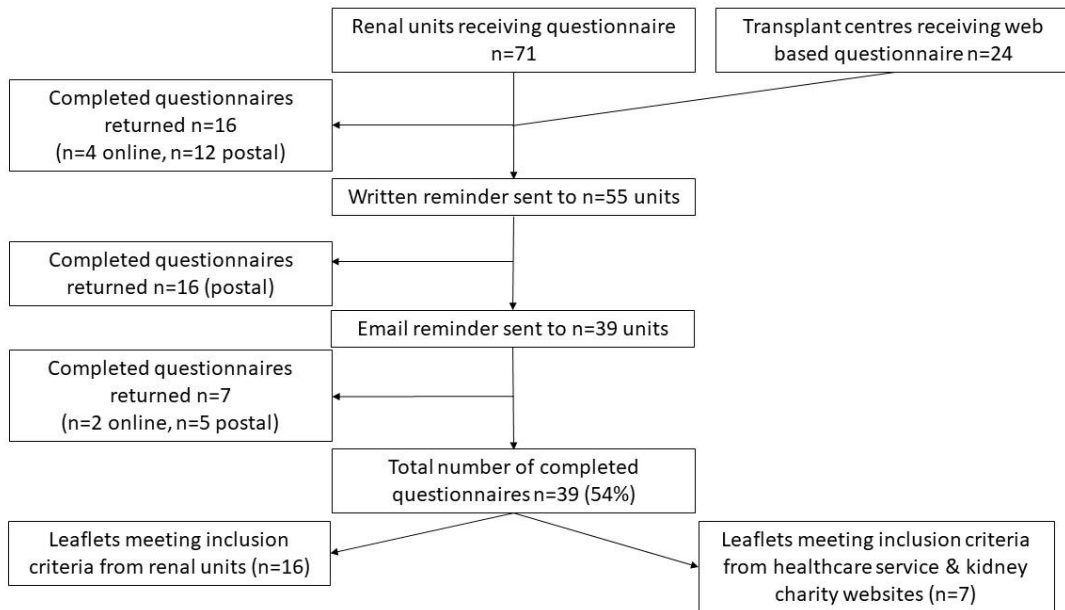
Renal units receiving questionnaire n=71

Transplant centres receiving web based questionnaire n=24

Completed questionnaires returned n=16 (n=4 online, n=12 postal)

Written reminder sent to n=55 units

Completed questionnaires returned n=16 (postal)

Email reminder sent to n=39 units

Completed questionnaires returned n=7 (n=2 online, n=5 postal)

Total number of completed questionnaires n=39 (54%)

Leaflets meeting inclusion criteria from renal units (n=16)

Leaflets meeting inclusion criteria from healthcare service & kidney charity websites (n=7)